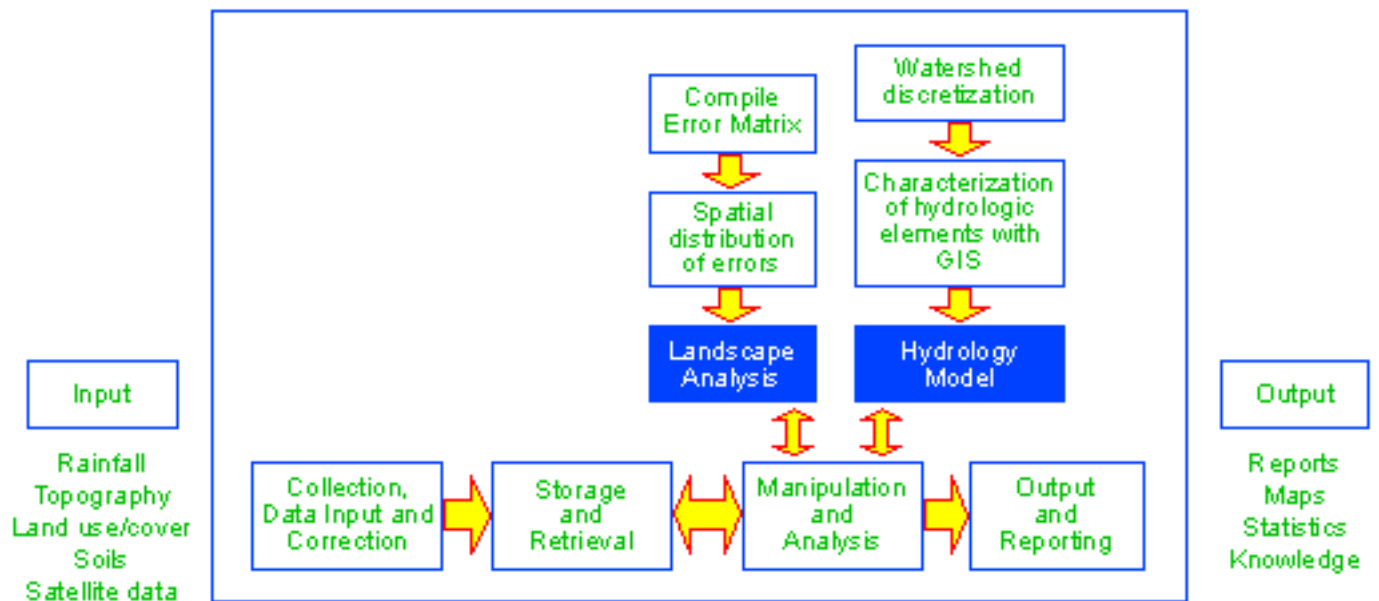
Input

Rainfall
Topography
Land use/cover
Soils
Satellite data

Compile Error Matrix

Spatial distribution of errors

Landscape Analysis

Watershed discretization

Characterization of hydrologic elements with GIS

Hydrology Model

Collection, Data Input and Correction

Storage and Retrieval

Manipulation and Analysis

Output and Reporting

Output

Reports
Maps
Statistics
Knowledge